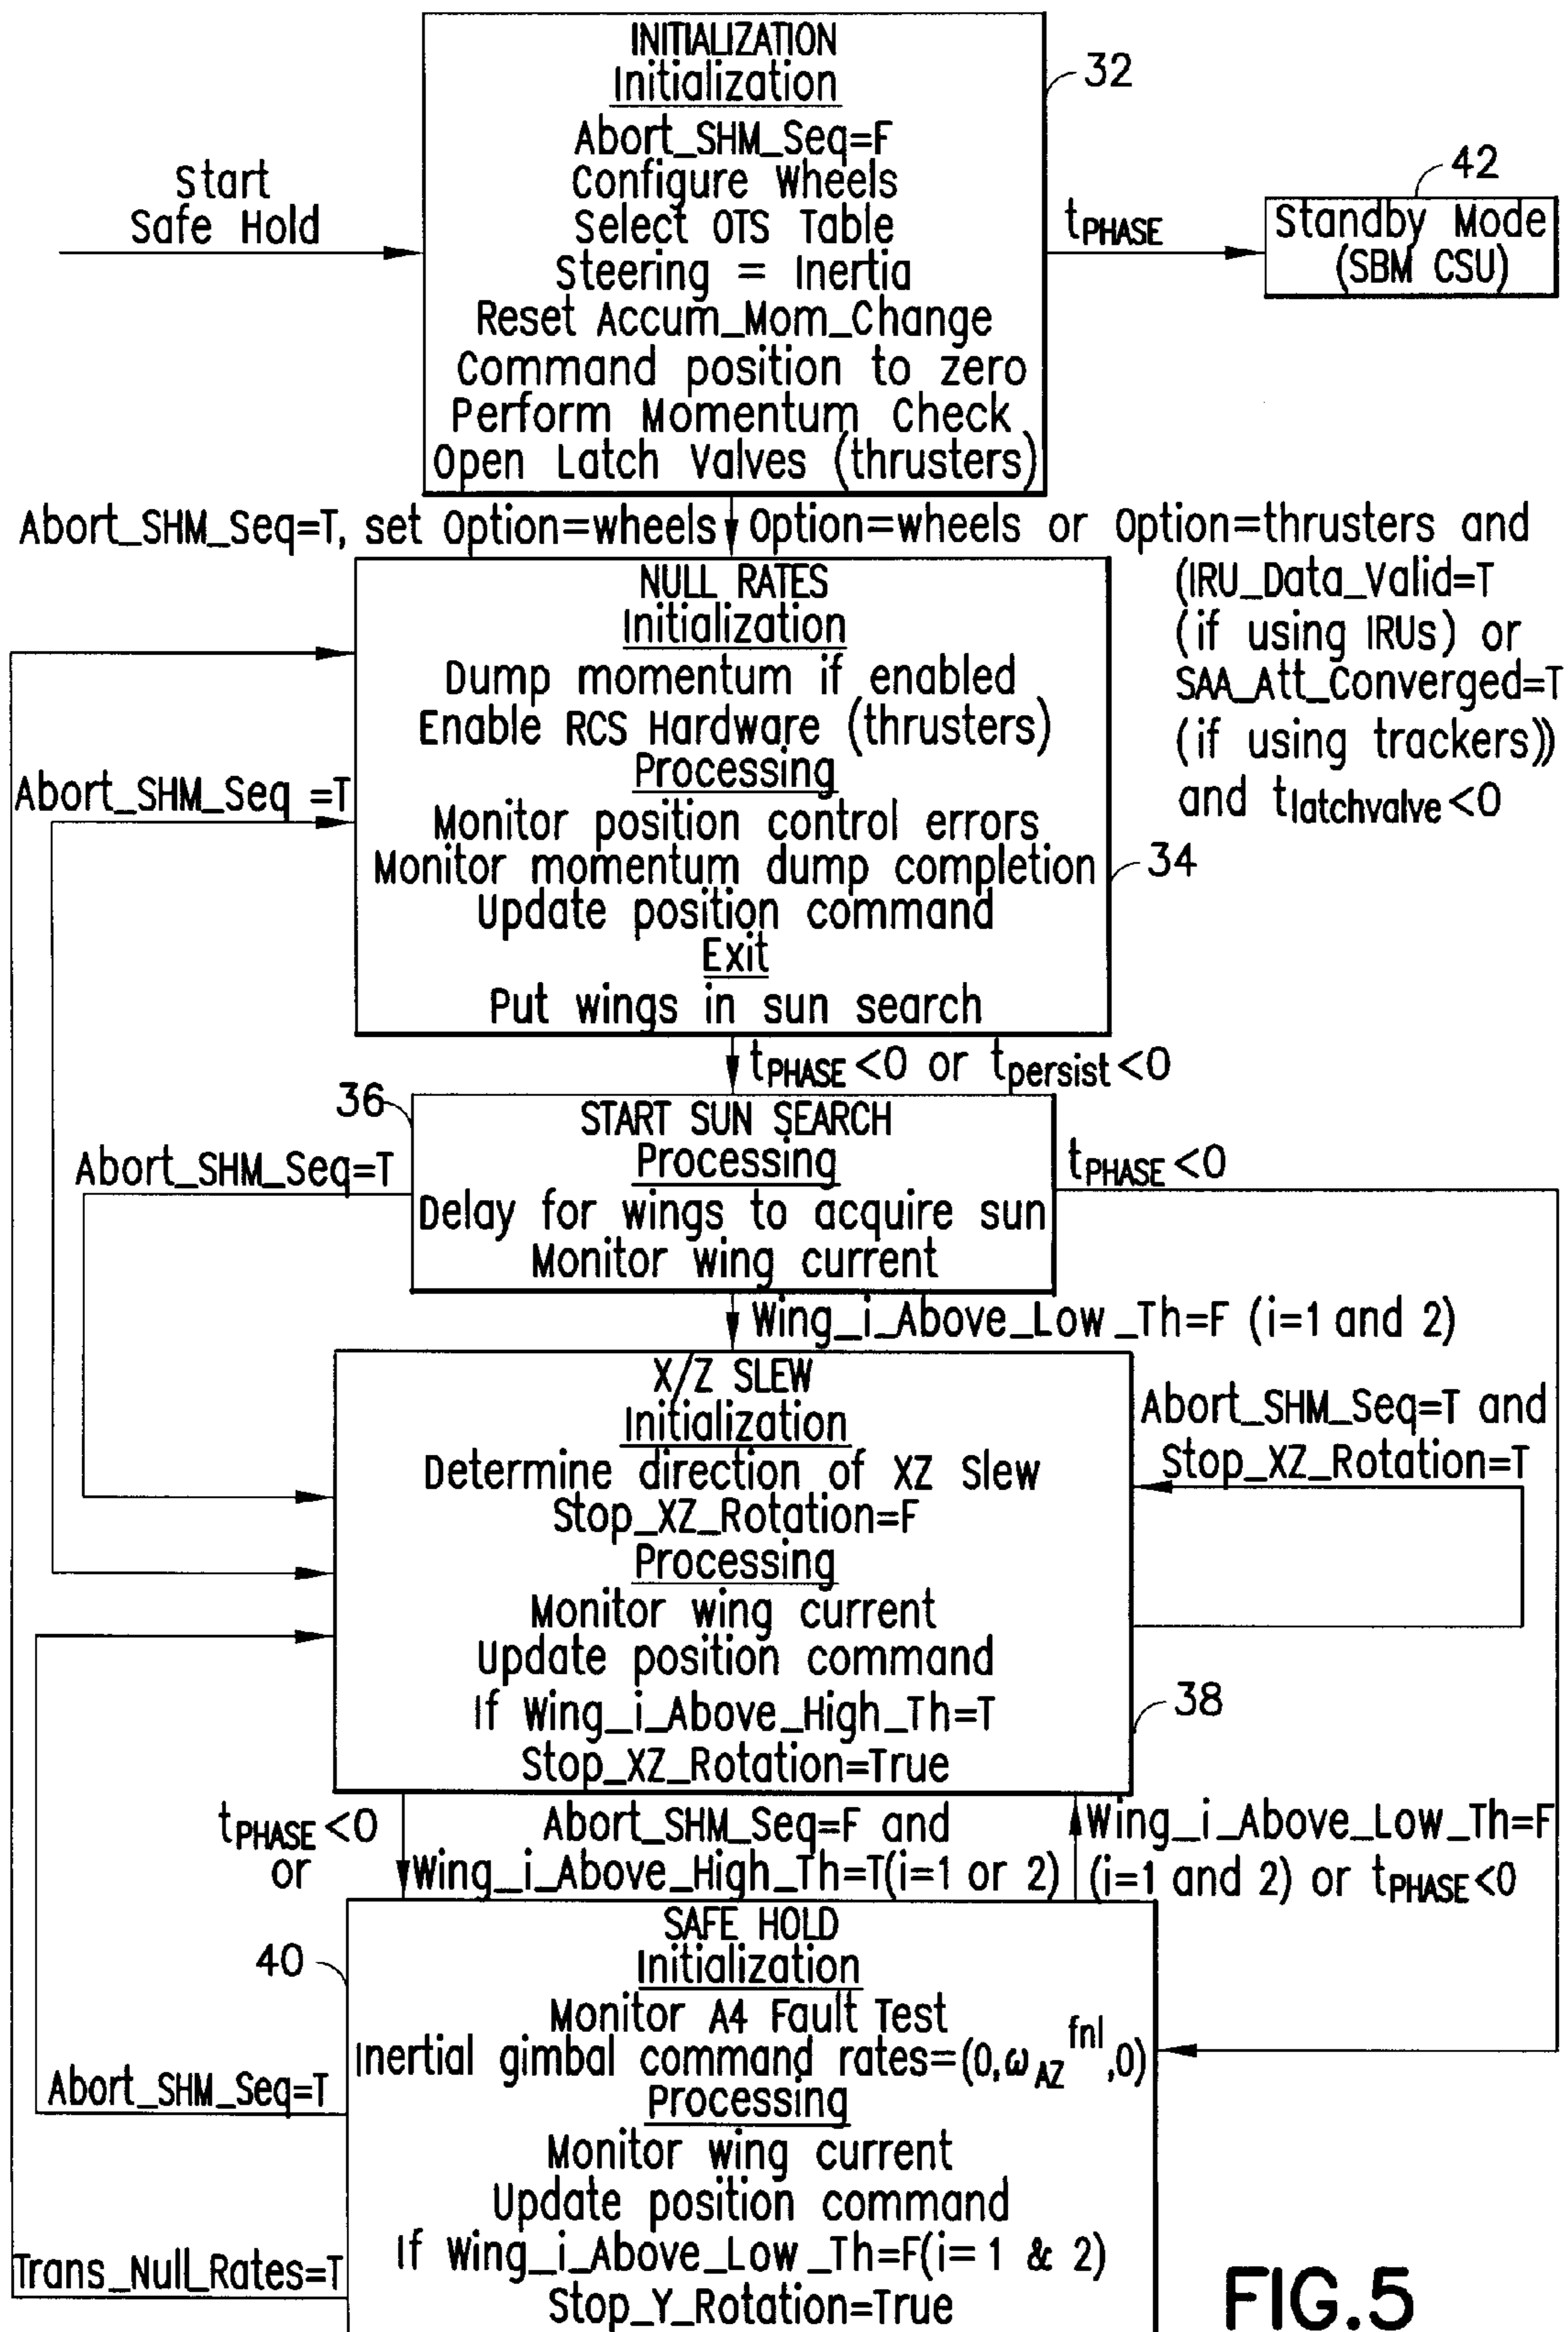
INITIALIZATION
Initialization
Abort_SHM_Seq=F
Configure Wheels
Select OTS Table
Steering = Inertia
Reset Accum_Mom_Change
Command position to zero
Perform Momentum Check
Open Latch Valves (thrusters)

32

Start
Safe Hold

$t_{PHASE}$

42
Standby Mode
(SBM CSU)

Abort_SHM_Seq=T, set Option=wheels

Option=wheels or Option=thrusters and (IRU_Data_Valid=T (if using IRUs) or SAA_Att_Converged=T (if using trackers)) and $t_{latchvalve}<0$

NULL RATES
Initialization
Dump momentum if enabled
Enable RCS Hardware (thrusters)
Processing
Monitor position control errors
Monitor momentum dump completion
Update position command
Exit
Put wings in sun search

34

Abort_SHM_Seq =T

$t_{PHASE}<0$ or $t_{persist}<0$

36
START SUN SEARCH
Processing
Delay for wings to acquire sun
Monitor wing current

Abort_SHM_Seq=T

$t_{PHASE}<0$

Wing_i_Above_Low _Th=F (i=1 and 2)

X/Z SLEW
Initialization
Determine direction of XZ Slew
Stop_XZ_Rotation=F
Processing
Monitor wing current
Update position command
If Wing_i_Above_High_Th=T
Stop_XZ_Rotation=True

Abort_SHM_Seq=T and Stop_XZ_Rotation=T

38

$t_{PHASE}<0$ or

Abort_SHM_Seq=F and Wing_i_Above_High_Th=T(i=1 or 2)

Wing_i_Above_Low_Th=F (i=1 and 2) or $t_{PHASE}<0$

40
SAFE HOLD
Initialization
Monitor A4 Fault Test
Inertial gimbal command rates=$(0,\omega_{AZ}^{fnl},0)$
Processing
Monitor wing current
Update position command
If Wing_i_Above_Low _Th=F(i= 1 & 2)
Stop_Y_Rotation=True

Abort_SHM_Seq=T

Trans_Null_Rates=T

FIG.5